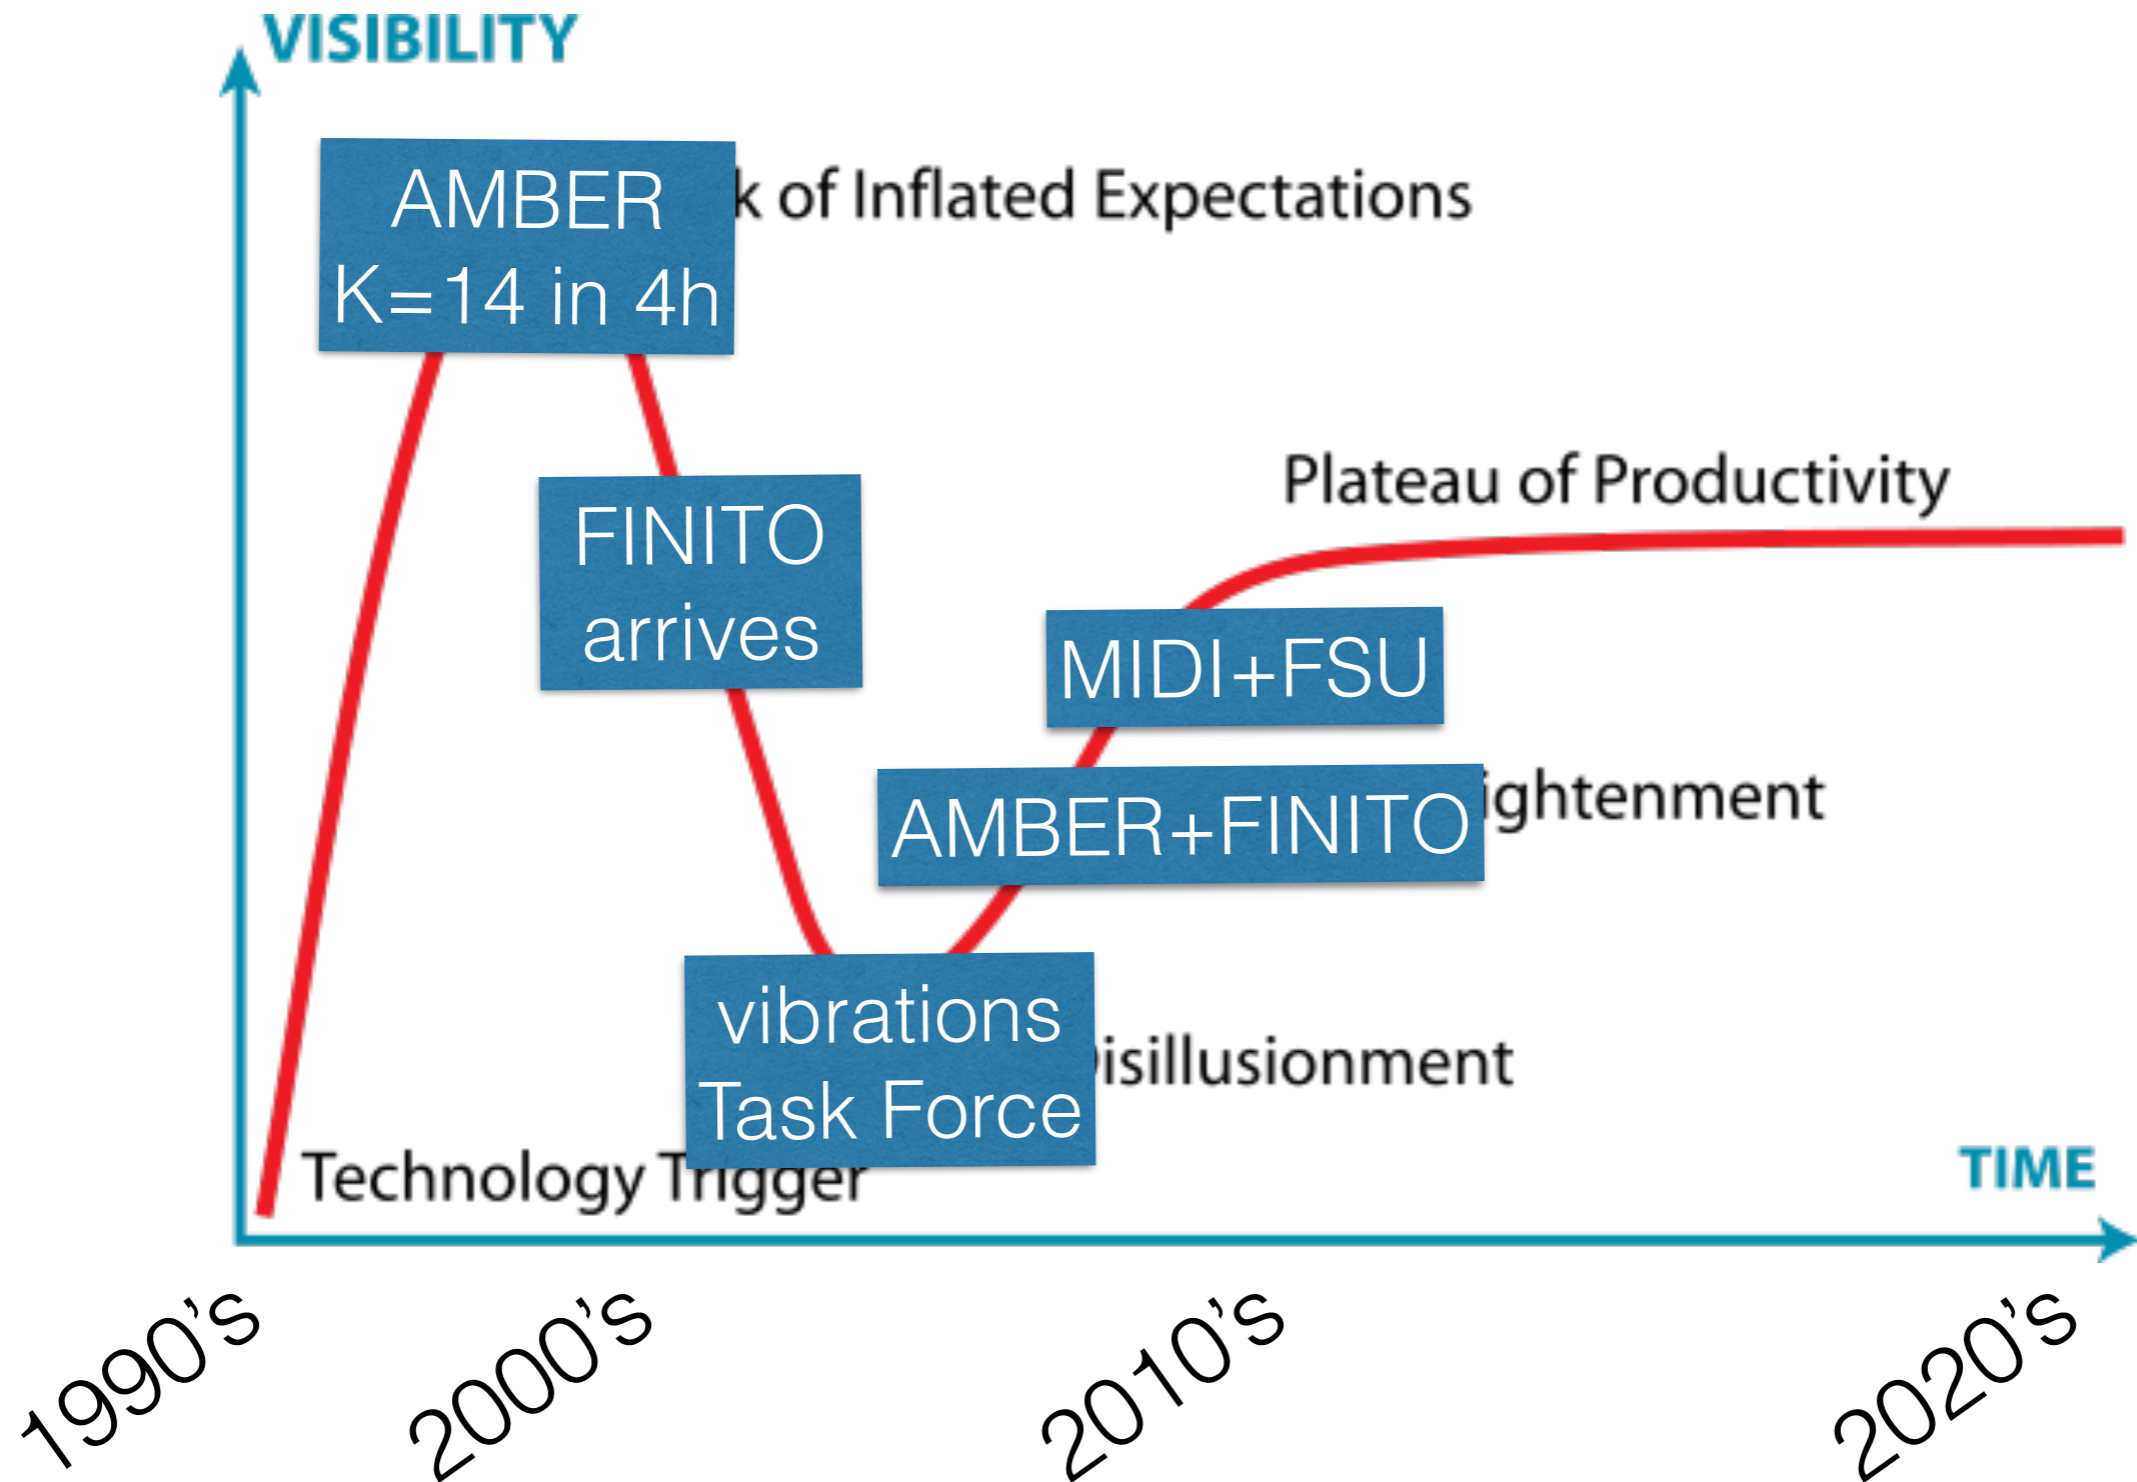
VISIBILITY

AMBER
K=14 in 4h

k of Inflated Expectations

FINITO
arrives

Plateau of Productivity

MIDI+FSU

AMBER+FINITO

ightenment

vibrations
Task Force

isillusionment

Technology Trigger

TIME

1990's

2000's

2010's

2020's